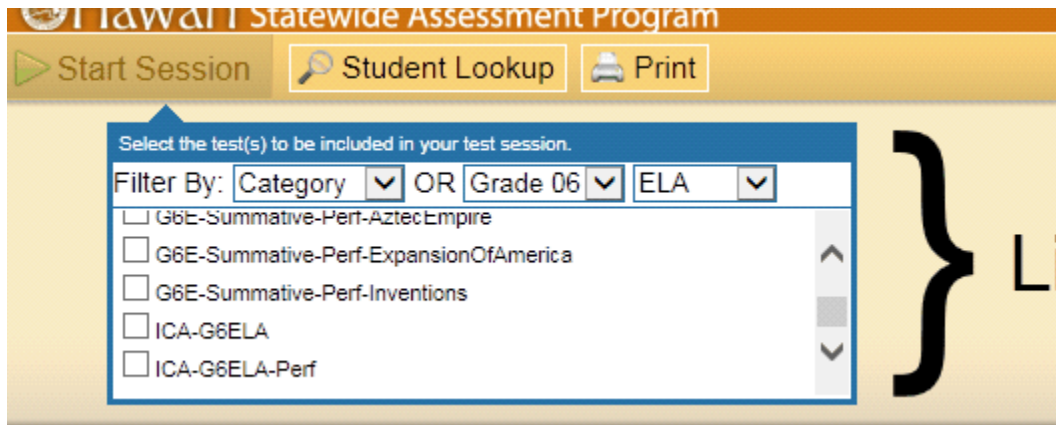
Hawaii Statewide Assessment Program

Start Session
Student Lookup
Print

Select the test(s) to be included in your test session.

Filter By: Category OR Grade 06 ELA

G6E-Summative-Perf-AztecEmpire
G6E-Summative-Perf-ExpansionOfAmerica
G6E-Summative-Perf-Inventions
ICA-G6ELA
ICA-G6ELA-Perf

Li